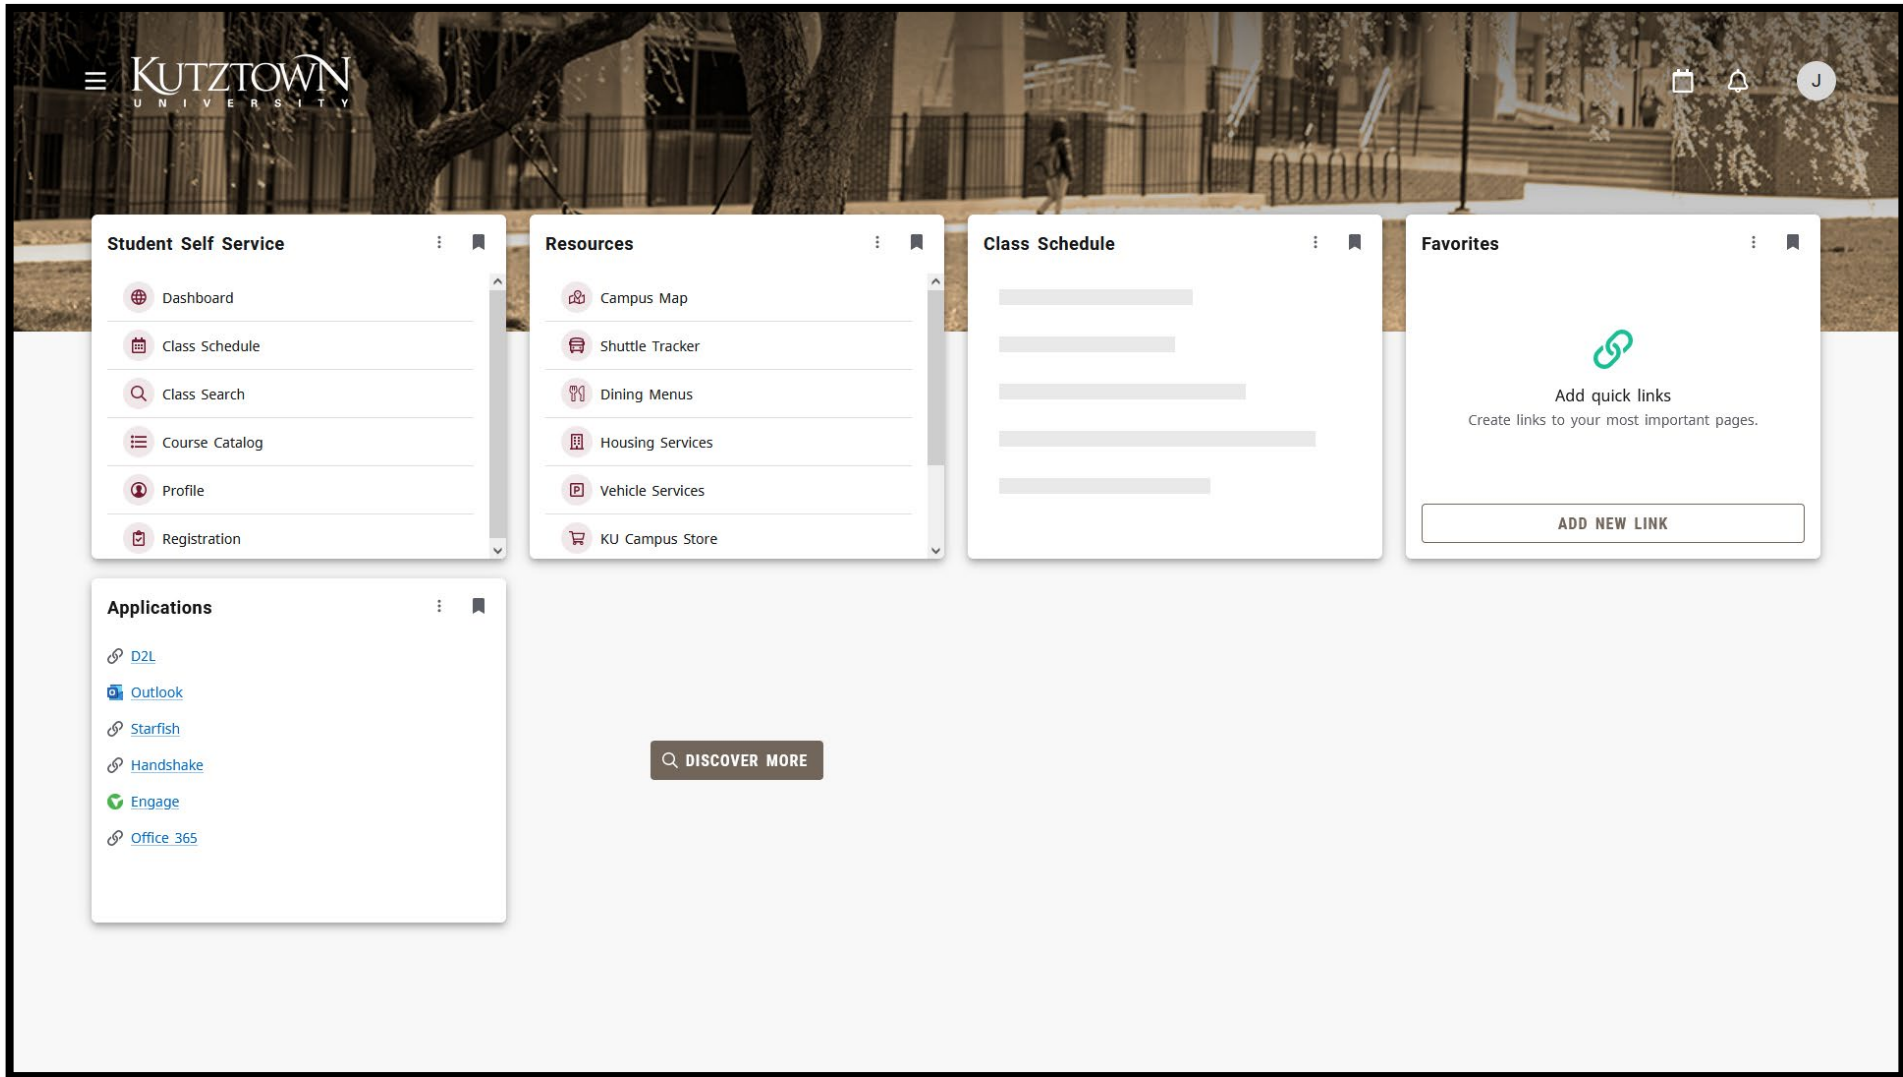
KUTZTOWN
UNIVERSITY

J

Student Self Service
Dashboard
Class Schedule
Class Search
Course Catalog
Profile
Registration

Resources
Campus Map
Shuttle Tracker
Dining Menus
Housing Services
Vehicle Services
KU Campus Store

Class Schedule

Favorites
Add quick links
Create links to your most important pages.
ADD NEW LINK

Applications
D2L
Outlook
Starfish
Handshake
Engage
Office 365

DISCOVER MORE